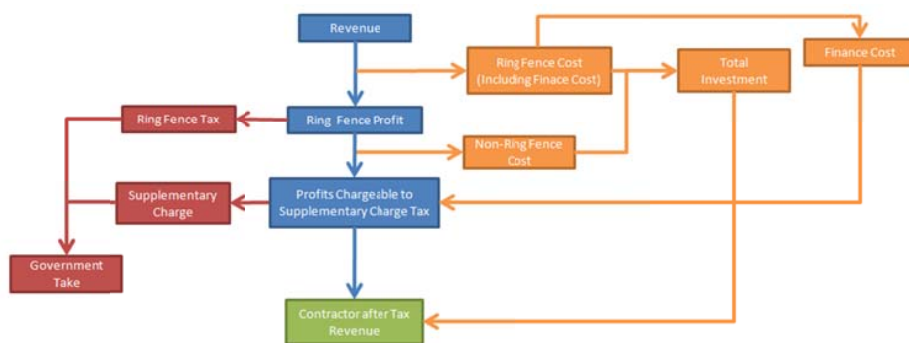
Revenue

Ring Fence Cost (Including Finace Cost)

Total Investment

Finance Cost

Ring Fence Tax

Ring Fence Profit

Non-Ring Fence Cost

Supplementary Charge

Profits Chargeable to Supplementary Charge Tax

Government Take

Contractor after Tax Revenue